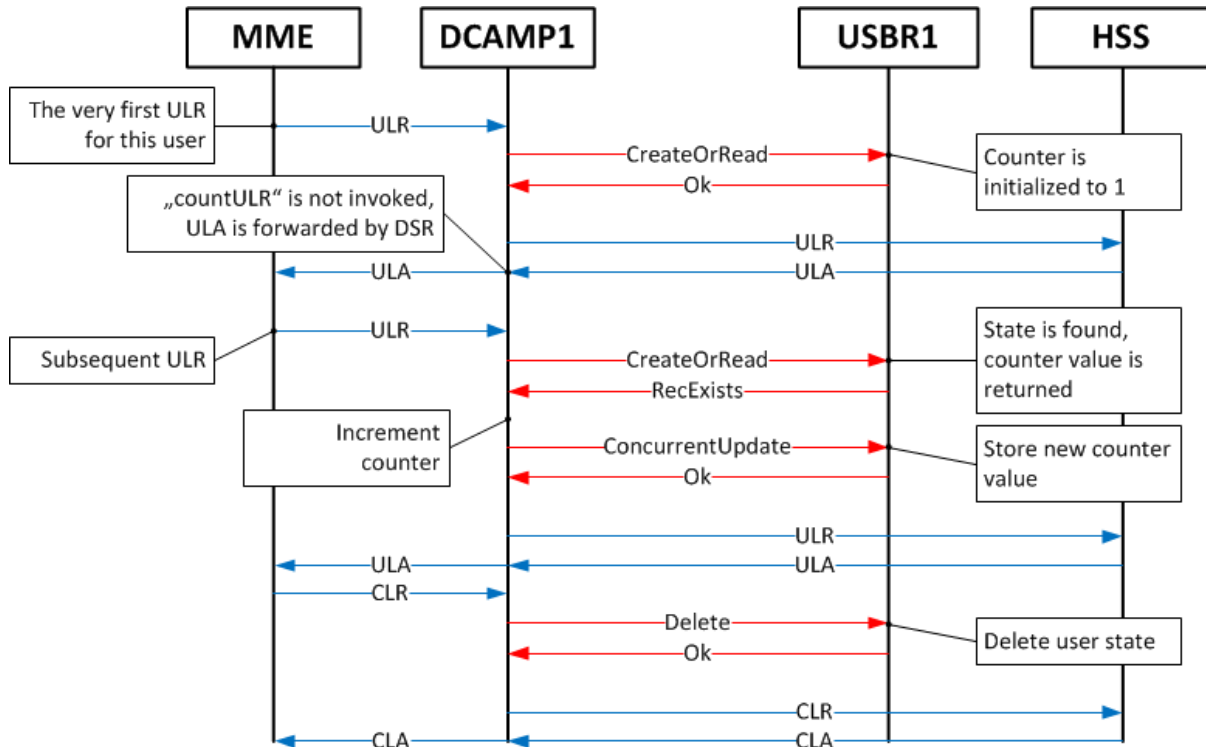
MME
DCAMP1
USBR1
HSS

The very first ULR for this user

ULR

CreateOrRead

Counter is initialized to 1

Ok

„countULR“ is not invoked, ULA is forwarded by DSR

ULR

ULA

ULA

ULR

Subsequent ULR

CreateOrRead

State is found, counter value is returned

RecExists

Increment counter

ConcurrentUpdate

Store new counter value

Ok

ULR

ULA

ULA

CLR

Delete

Delete user state

Ok

CLR

CLA

CLA